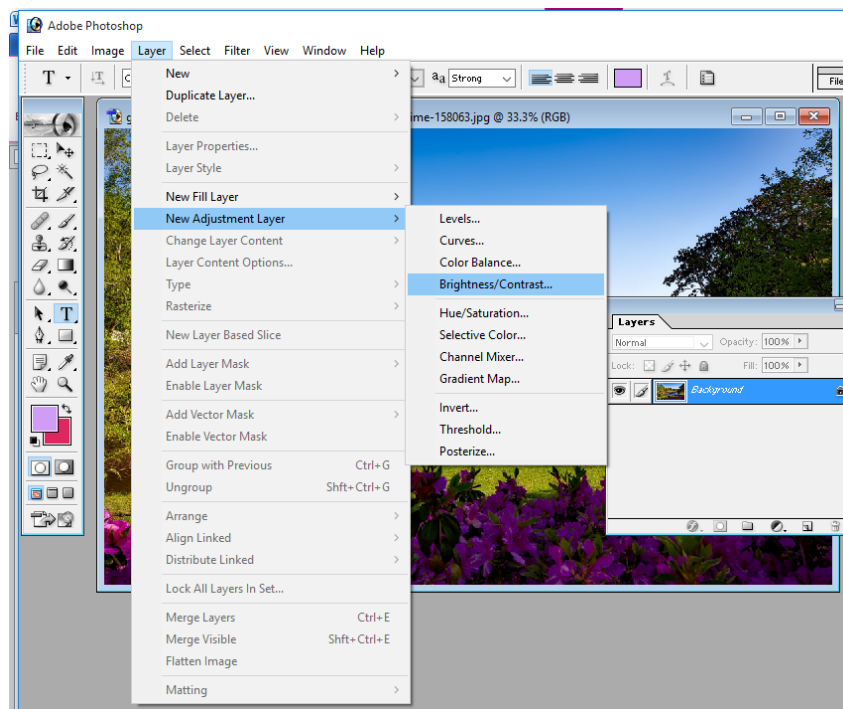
Adobe Photoshop

File Edit Image Layer Select Filter View Window Help

aa Strong

me-158063.jpg @ 33.3% (RGB)

New
Duplicate Layer...
Delete

Layer Properties...
Layer Style

New Fill Layer
New Adjustment Layer
Change Layer Content
Layer Content Options...
Type
Rasterize

New Layer Based Slice

Add Layer Mask
Enable Layer Mask

Add Vector Mask
Enable Vector Mask

Group with Previous Ctrl+G
Ungroup Shft+Ctrl+G

Arrange
Align Linked
Distribute Linked

Lock All Layers In Set...

Merge Layers Ctrl+E
Merge Visible Shft+Ctrl+E
Flatten Image

Matting

Levels...
Curves...
Color Balance...
Brightness/Contrast...

Hue/Saturation...
Selective Color...
Channel Mixer...
Gradient Map...

Invert...
Threshold...
Posterize...

Layers
Normal Opacity: 100%
Lock: Fill: 100%
Background